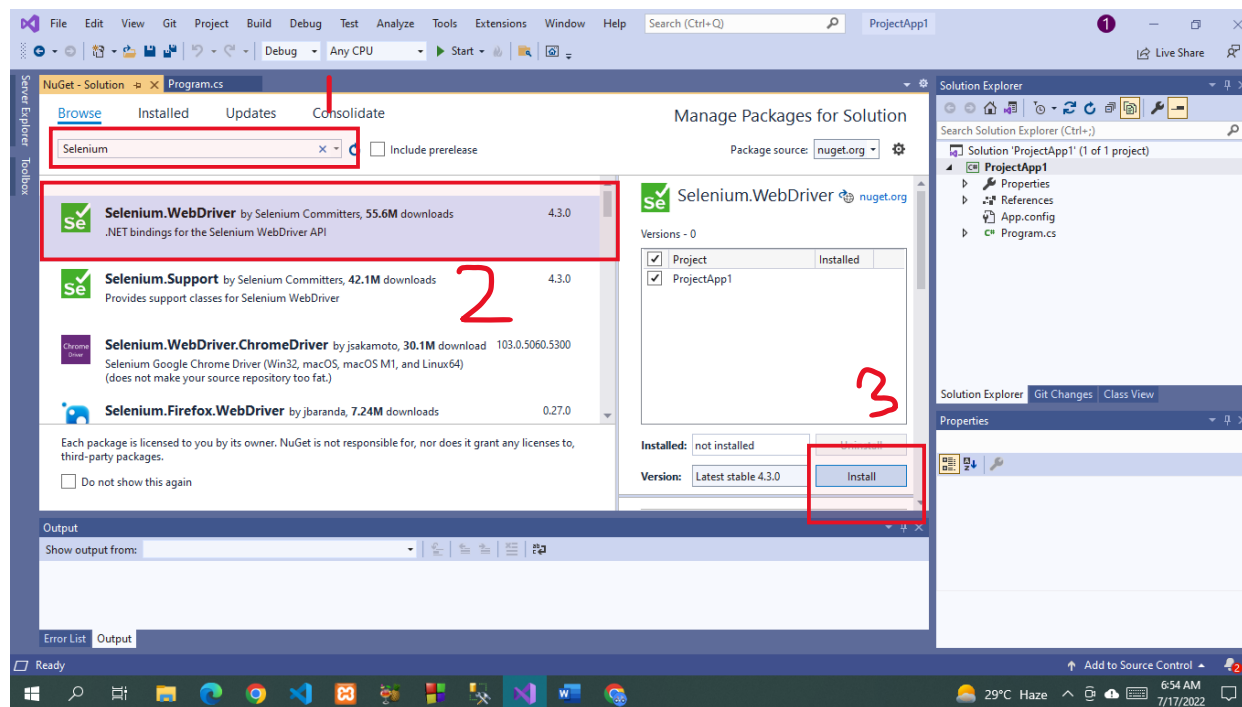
File Edit View Git Project Build Debug Test Analyze Tools Extensions Window Help Search (Ctrl+Q) ProjectApp1 1

Debug Any CPU Start Live Share

Server Explorer Toolbox

NuGet - Solution Program.cs

1

Browse Installed Updates Consolidate

Manage Packages for Solution

Selenium Include prerelease

Package source: nuget.org

Selenium.WebDriver by Selenium Committers, 55.6M downloads 4.3.0
.NET bindings for the Selenium WebDriver API

2

Selenium.Support by Selenium Committers, 42.1M downloads 4.3.0
Provides support classes for Selenium WebDriver

Selenium.WebDriver.ChromeDriver by jsakamoto, 30.1M download 103.0.5060.5300
Selenium Google Chrome Driver (Win32, macOS, macOS M1, and Linux64) (does not make your source repository too fat.)

Selenium.Firefox.WebDriver by jbaranda, 7.24M downloads 0.27.0

Each package is licensed to you by its owner. NuGet is not responsible for, nor does it grant any licenses to, third-party packages.

Do not show this again

Selenium.WebDriver nuget.org

Versions - 0

| Project | Installed |
|---|---|
| ProjectApp1 | |

3

Installed: not installed Uninstall

Version: Latest stable 4.3.0 Install

Solution Explorer

Search Solution Explorer (Ctrl+;)

Solution 'ProjectApp1' (1 of 1 project)
ProjectApp1
Properties
References
App.config
Program.cs

Solution Explorer Git Changes Class View

Properties

Output

Show output from:

Error List Output

Ready

Add to Source Control

29°C Haze 6:54 AM 7/17/2022